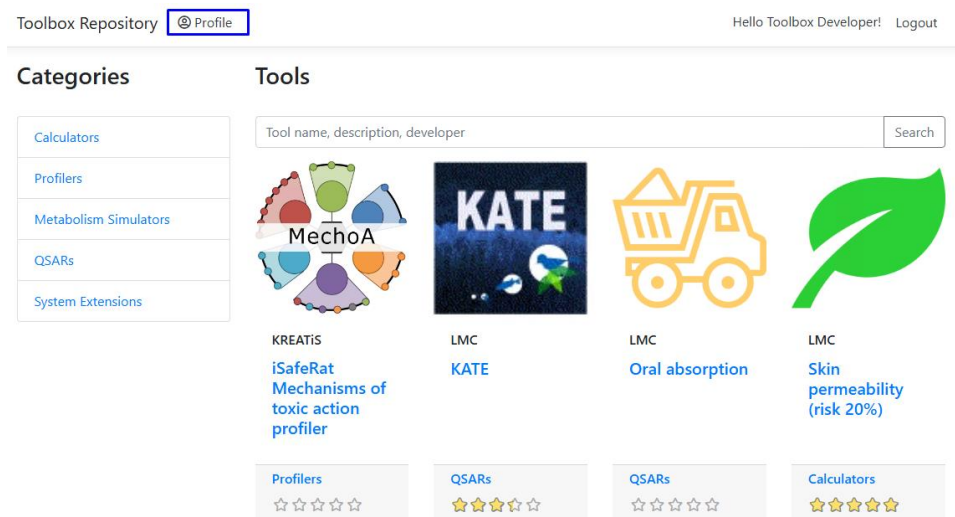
Toolbox Repository Profile

Hello Toolbox Developer! Logout

Categories

Calculators

Profilers

Metabolism Simulators

QSARs

System Extensions

Tools

Tool name, description, developer

Search

MechoA

KATE

KREATiS

iSafeRat Mechanisms of toxic action profiler

Profilers

LMC

KATE

QSARs

LMC

Oral absorption

QSARs

LMC

Skin permeability (risk 20%)

Calculators